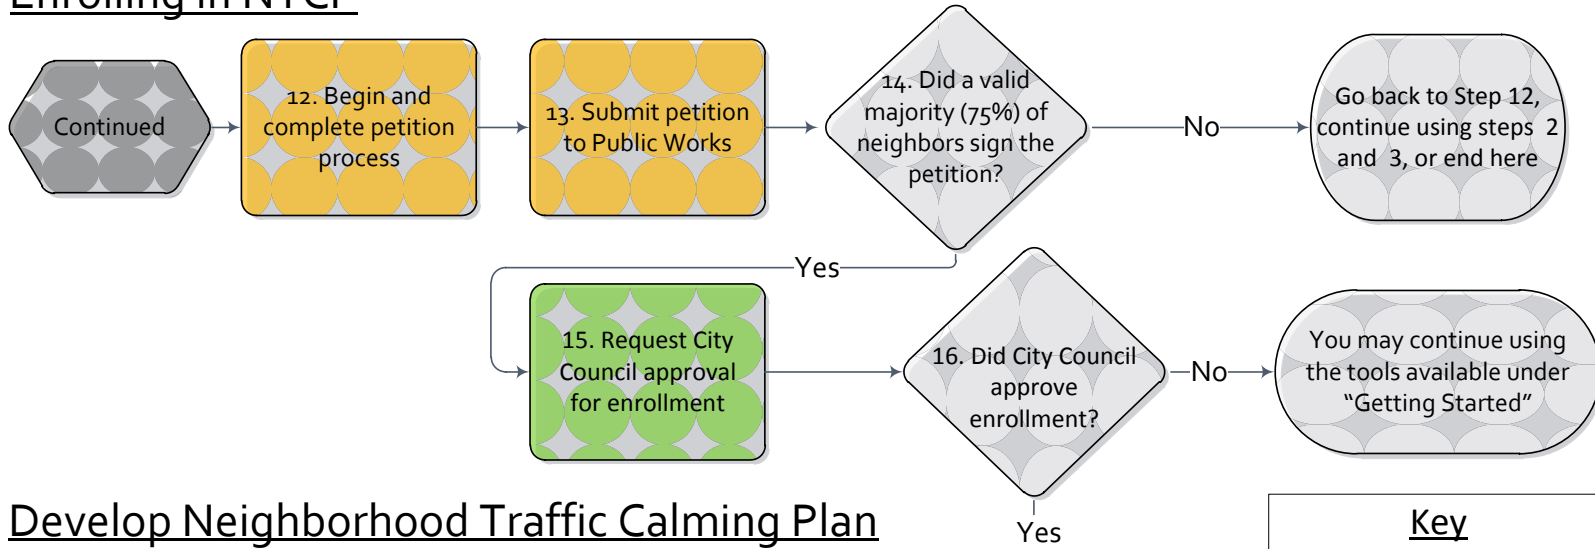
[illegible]

Continued

12. Begin and complete petition process

13. Submit petition to Public Works

14. Did a valid majority (75%) of neighbors sign the petition?

No

Go back to Step 12, continue using steps 2 and 3, or end here

Yes

15. Request City Council approval for enrollment

16. Did City Council approve enrollment?

No

You may continue using the tools available under "Getting Started"

Yes

Develop Neighborhood Traffic Calming Plan

Key